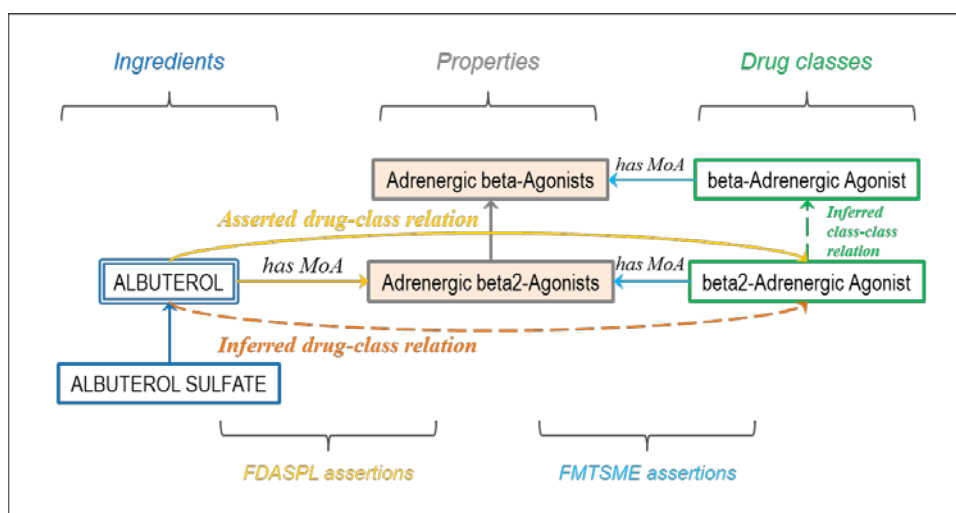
Ingredients

Properties

Drug classes

Adrenergic beta-Agonists

has MoA

beta-Adrenergic Agonist

Asserted drug-class relation

Inferred class-class relation

ALBUTEROL

has MoA

Adrenergic beta2-Agonists

has MoA

beta2-Adrenergic Agonist

Inferred drug-class relation

ALBUTEROL SULFATE

FDASPL assertions

FMTSME assertions